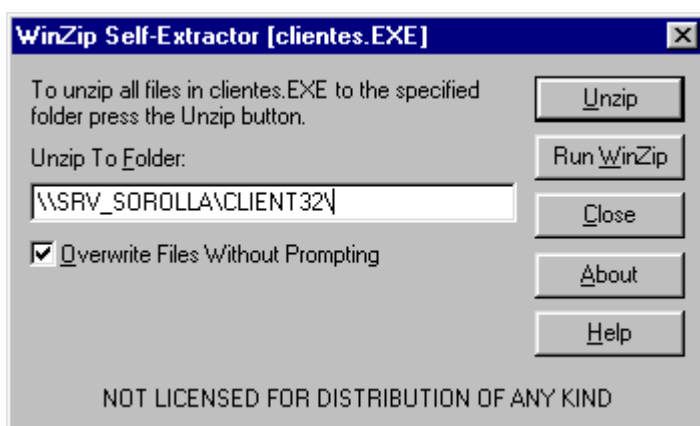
WinZip Self-Extractor [clientes.EXE]

To unzip all files in clientes.EXE to the specified folder press the Unzip button.

Unzip To Folder:

\\SRV_SOROLLA\CLIENT32\

☑ Overwrite Files Without Prompting

Unzip

Run WinZip

Close

About

Help

NOT LICENSED FOR DISTRIBUTION OF ANY KIND